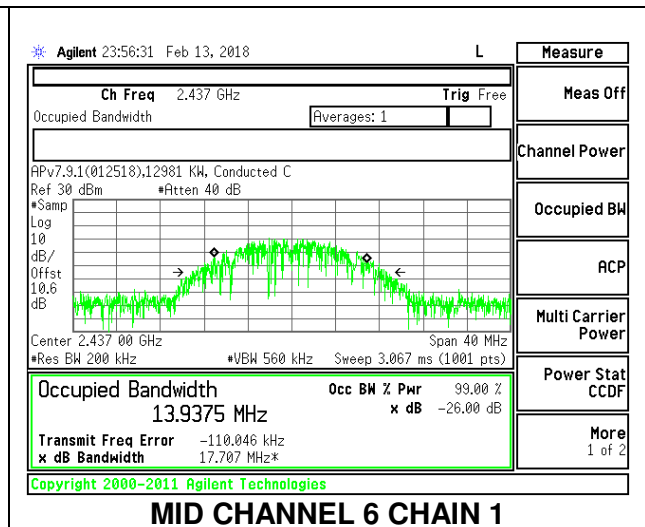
Agilent 23:56:31 Feb 13, 2018 L

Ch Freq 2.437 GHz Trig Free

Occupied Bandwidth Averages: 1

APv7.9.1(012518),12981 KW, Conducted C

Ref 30 dBm #Atten 40 dB

#Samp Log 10 dB/ Offst 10.6 dB

Center 2.437 00 GHz Span 40 MHz

#Res BW 200 kHz #VBW 560 kHz Sweep 3.067 ms (1001 pts)

Occupied Bandwidth

13.9375 MHz

Occ BW % Pwr 99.00 %

x dB -26.00 dB

Transmit Freq Error -110.046 kHz

x dB Bandwidth 17.707 MHz*

Copyright 2000-2011 Agilent Technologies

Measure

Meas Off

Channel Power

Occupied BW

ACP

Multi Carrier Power

Power Stat CCDF

More 1 of 2

MID CHANNEL 6 CHAIN 1